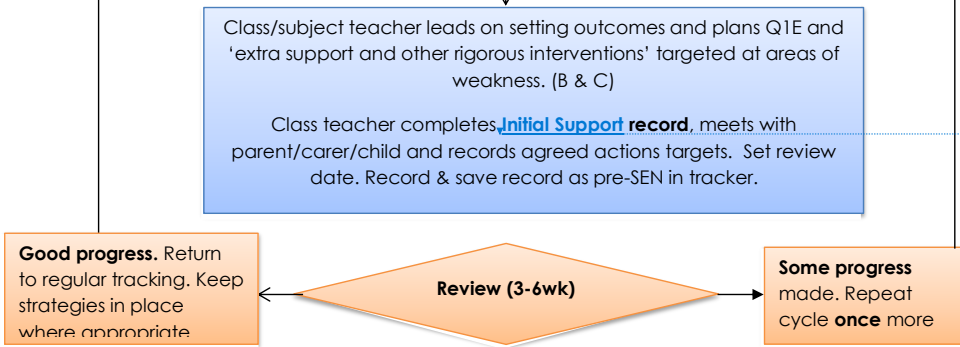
Class/subject teacher leads on setting outcomes and plans Q1E and 'extra support and other rigorous interventions' targeted at areas of weakness. (B & C)

Class teacher completes Initial Support record, meets with parent/carer/child and records agreed actions targets. Set review date. Record & save record as pre-SEN in tracker.

Good progress. Return to regular tracking. Keep strategies in place where appropriate

Review (3-6wk)

Some progress made. Repeat cycle once more